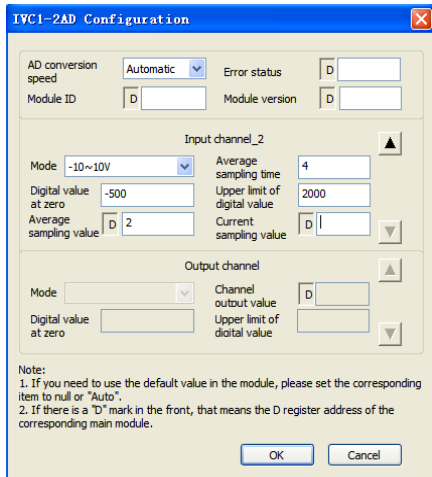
IVC1-2AD Configuration

AD conversion speed
Automatic
Error status
D
Module ID
D
Module version
D

Input channel_2
Mode
-10~10V
Average sampling time
4
Digital value at zero
-500
Upper limit of digital value
2000
Average sampling value
D
2
Current sampling value
D

Output channel
Mode
Channel output value
D
Digital value at zero
Upper limit of digital value

Note:
1. If you need to use the default value in the module, please set the corresponding item to null or "Auto".
2. If there is a "D" mark in the front, that means the D register address of the corresponding main module.

OK
Cancel